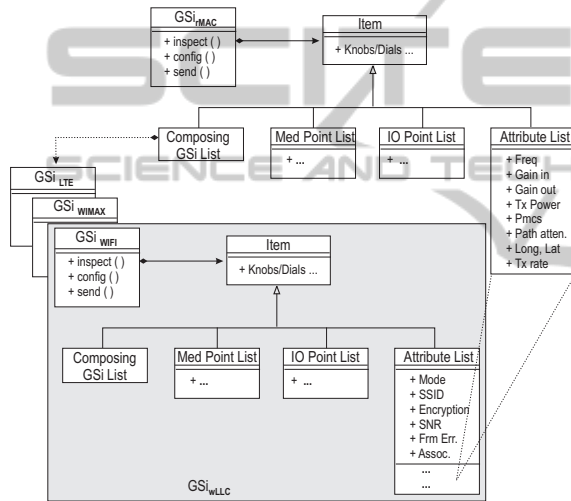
$GSi_{rMAC}$
+ inspect ( )
+ config ( )
+ send ( )

Item
+ Knobs/Dials ...

Composing GSi List

Med Point List
+ ...

IO Point List
+ ...

Attribute List
+ Freq
+ Gain in
+ Gain out
+ Tx Power
+ Pmcs
+ Path atten.
+ Long, Lat
+ Tx rate

$GSi_{LTE}$

$GSi_{WIMAX}$

$GSi_{WIFI}$
+ inspect ( )
+ config ( )
+ send ( )

Item
+ Knobs/Dials ...

Composing GSi List

Med Point List
+ ...

IO Point List
+ ...

Attribute List
+ Mode
+ SSID
+ Encryption
+ SNR
+ Frm Err.
+ Assoc.
...
...

$GSi_{wLLC}$

SCIENCE AND TECH